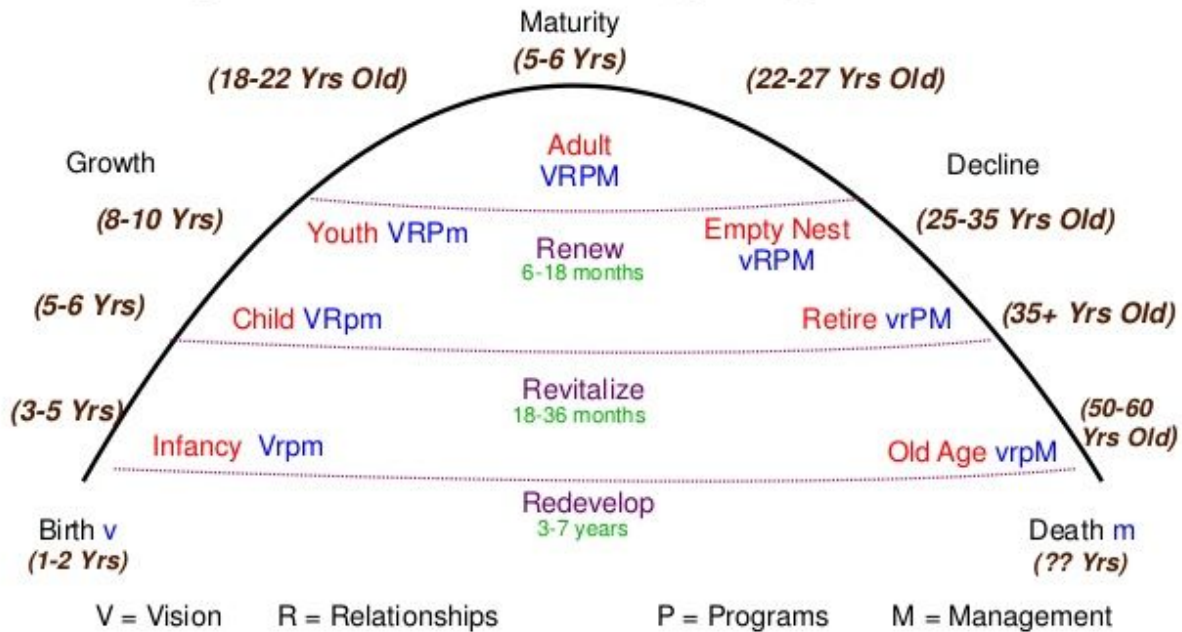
Maturity
(5-6 Yrs)

(18-22 Yrs Old)

(22-27 Yrs Old)

Growth

Adult
VRPM

Decline

(8-10 Yrs)

Youth VRPm

Renew
6-18 months

Empty Nest
vRPM

(25-35 Yrs Old)

(5-6 Yrs)

Child VRpm

Retire vrPM

(35+ Yrs Old)

Revitalize
18-36 months

(3-5 Yrs)

(50-60 Yrs Old)

Infancy Vrpm

Old Age vrpM

Redevelop
3-7 years

Birth v
(1-2 Yrs)

Death m
(?? Yrs)

V = Vision R = Relationships P = Programs M = Management